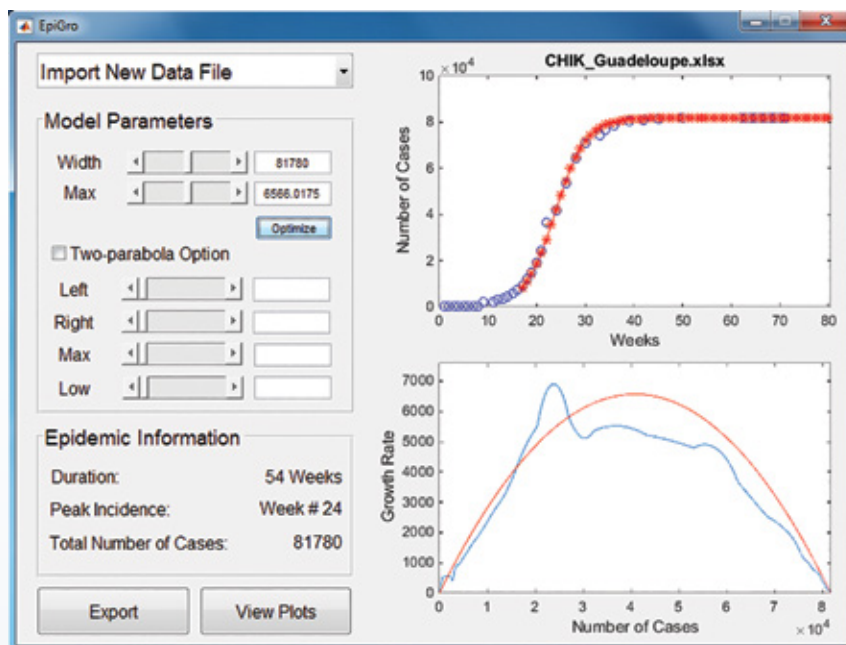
EpiGro

Import New Data File

Model Parameters

Width 81780

Max 6566.0175

Optimize

Two-parabola Option

Left

Right

Max

Low

Epidemic Information

Duration: 54 Weeks

Peak Incidence: Week # 24

Total Number of Cases: 81780

Export

View Plots

CHIK_Guadeloupe.xlsx

$10 \times 10^4$

8

6

4

2

0

Number of Cases

0 10 20 30 40 50 60 70 80

Weeks

7000

6000

5000

4000

3000

2000

1000

0

Growth Rate

0 1 2 3 4 5 6 7 8

Number of Cases

$\times 10^4$